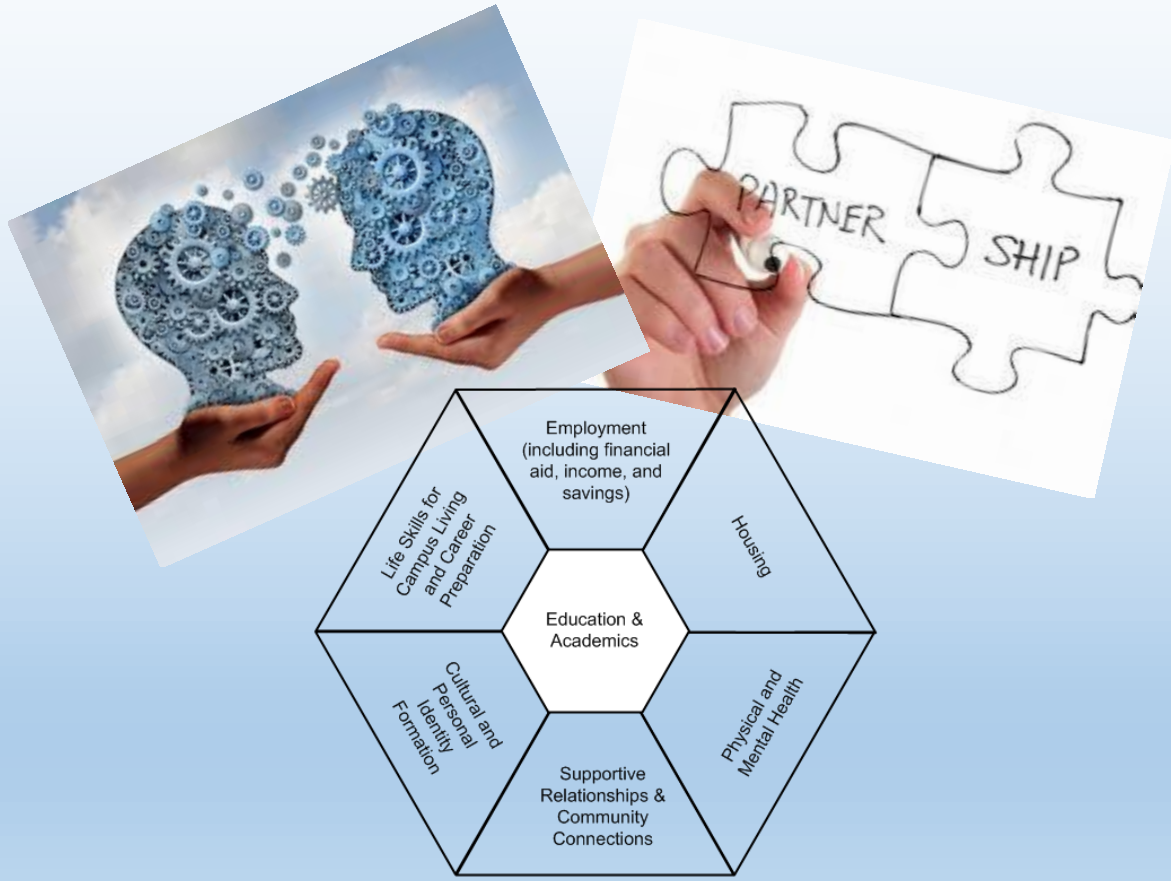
PARTNER

SHIP

Employment (including financial aid, income, and savings)

Housing

Physical and Mental Health

Supportive Relationships & Community Connections

Cultural and Personal Identity Formation

Life Skills for Campus Living and Career Preparation

Education & Academics